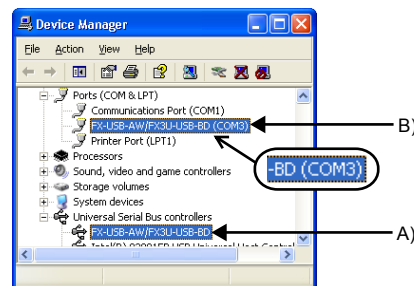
Device Manager

File Action View Help

Ports (COM & LPT)
Communications Port (COM1)
FX-USB-AW/FX3U-USB-BD (COM3)
Printer Port (LPT1)
Processors
Sound, video and game controllers
Storage volumes
System devices
Universal Serial Bus controllers
FX-USB-AW/FX3U-USB-BD
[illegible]

-BD (COM3)

B)

A)